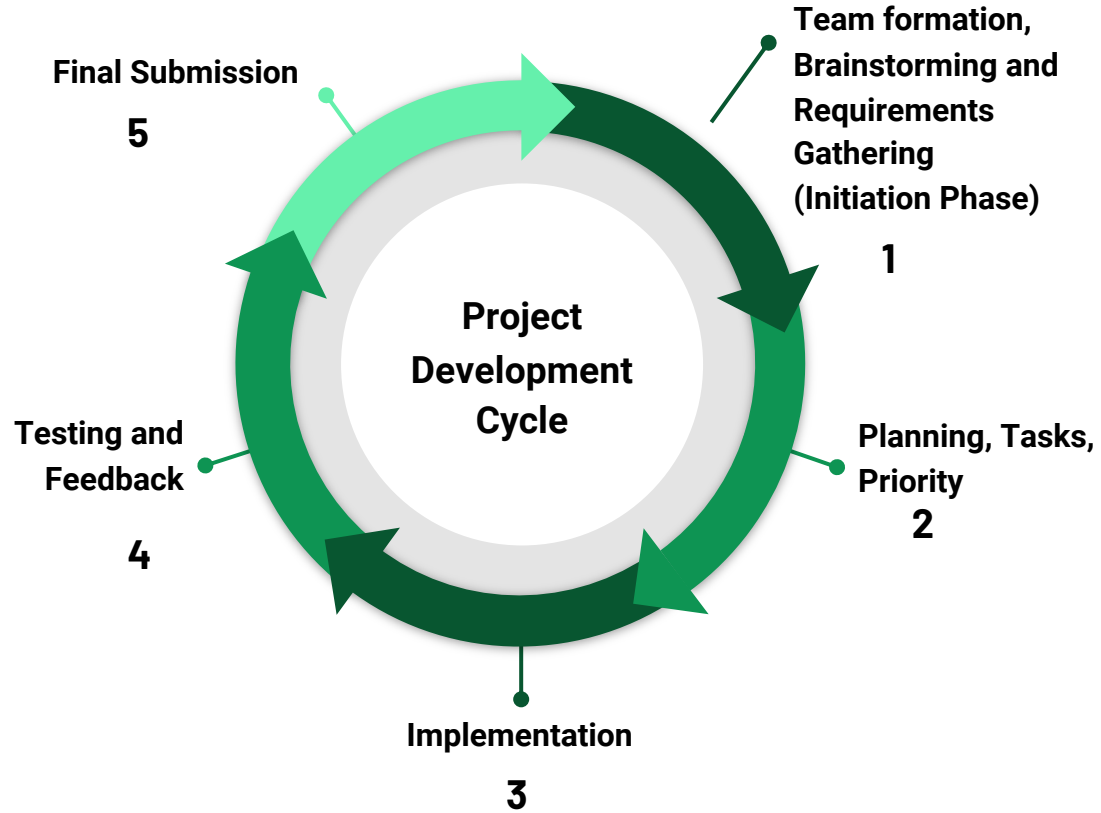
Project Development Cycle

Team formation, Brainstorming and Requirements Gathering (Initiation Phase)

1

Planning, Tasks, Priority

2

Implementation

3

Testing and Feedback

4

Final Submission

5